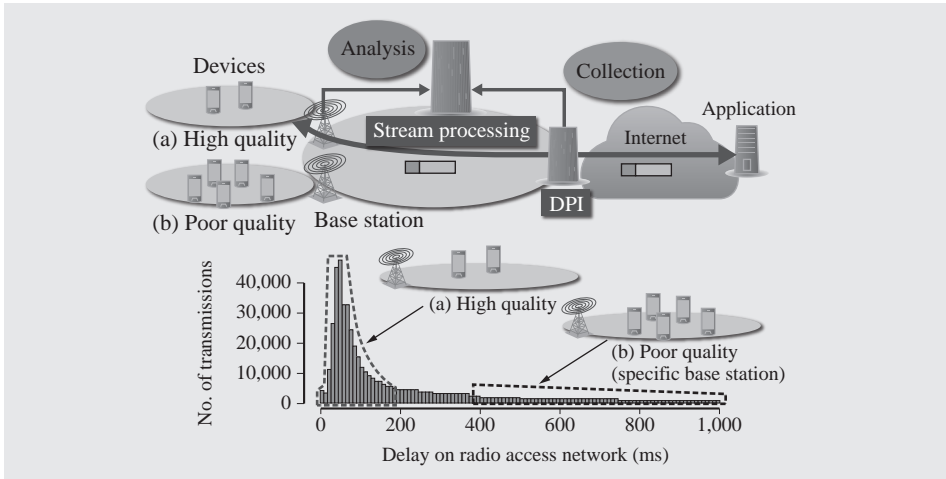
Analysis

Collection

Devices

Application

(a) High quality

Stream processing

Internet

(b) Poor quality

Base station

DPI

No. of transmissions

40,000

30,000

20,000

10,000

0

(a) High quality

(b) Poor quality
(specific base station)

0

200

400

600

800

1,000

Delay on radio access network (ms)